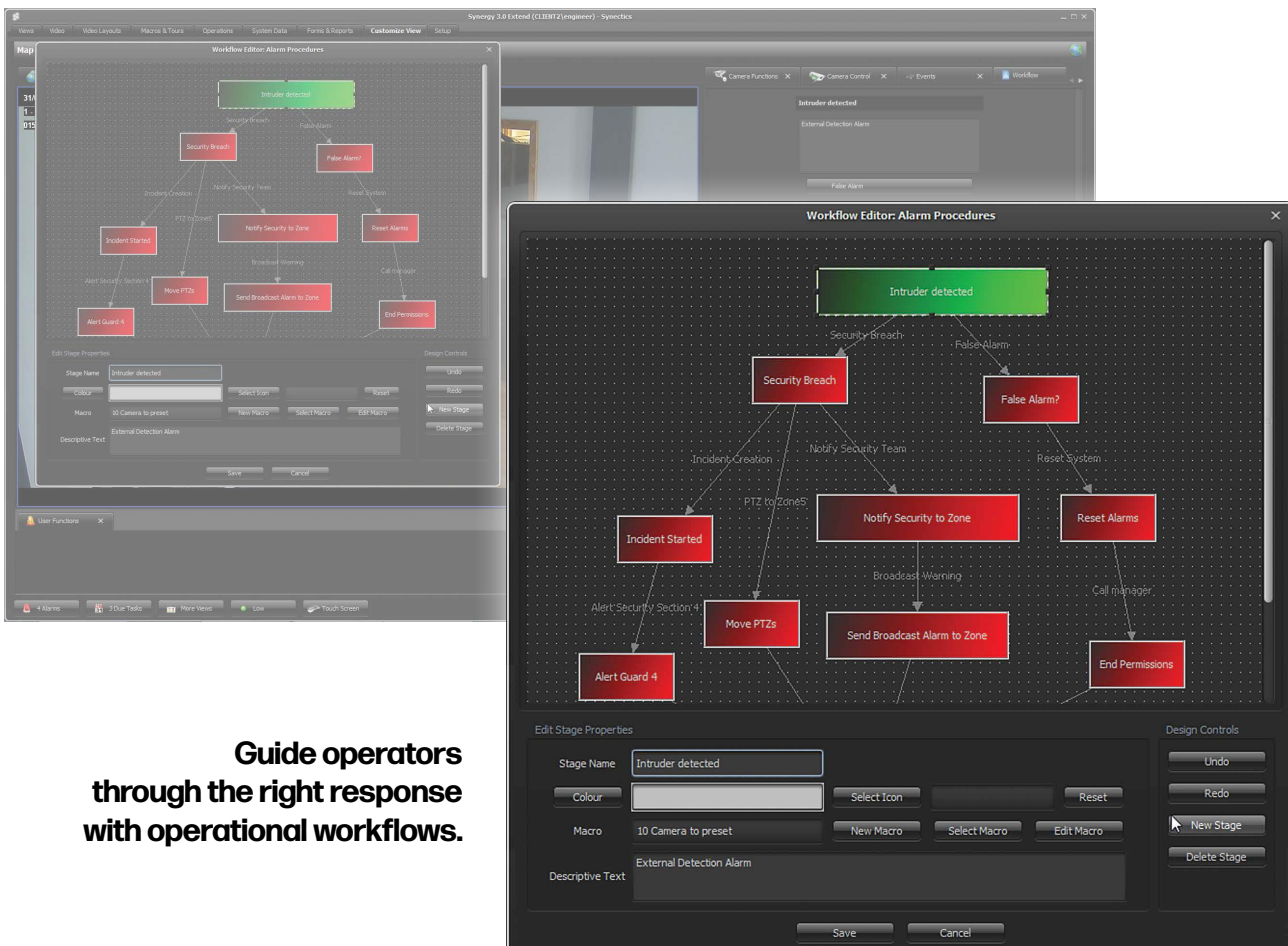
Synergy 3.0 Extend (CLIENT2\engineer) - Synectics

Views Video Video Layouts Macros & Tours Operations System Data Forms & Reports Customize View Setup

Map

Workflow Editor: Alarm Procedures

Camera Functions Camera Control Events Workflow

Intruder detected

External Detection Alarm

False Alarm

User Functions

4 Alarms 3 Due Tasks More Views Low Touch Screen

Workflow Editor: Alarm Procedures

Intruder detected

Security Breach

False Alarm

Security Breach

False Alarm?

Incident Creation

Notify Security Team

Reset System

PTZ to Zone5

Incident Started

Notify Security to Zone

Reset Alarms

Broadcast Warning

Call manager

Alert Security Section 4

Move PTZs

Send Broadcast Alarm to Zone

End Permissions

Alert Guard 4

Edit Stage Properties

Design Controls

Stage Name Intruder detected

Undo

Colour

Select Icon

Reset

Redo

Macro 10 Camera to preset

New Macro

Select Macro

Edit Macro

New Stage

Delete Stage

Descriptive Text External Detection Alarm

Save Cancel

Guide operators through the right response with operational workflows.